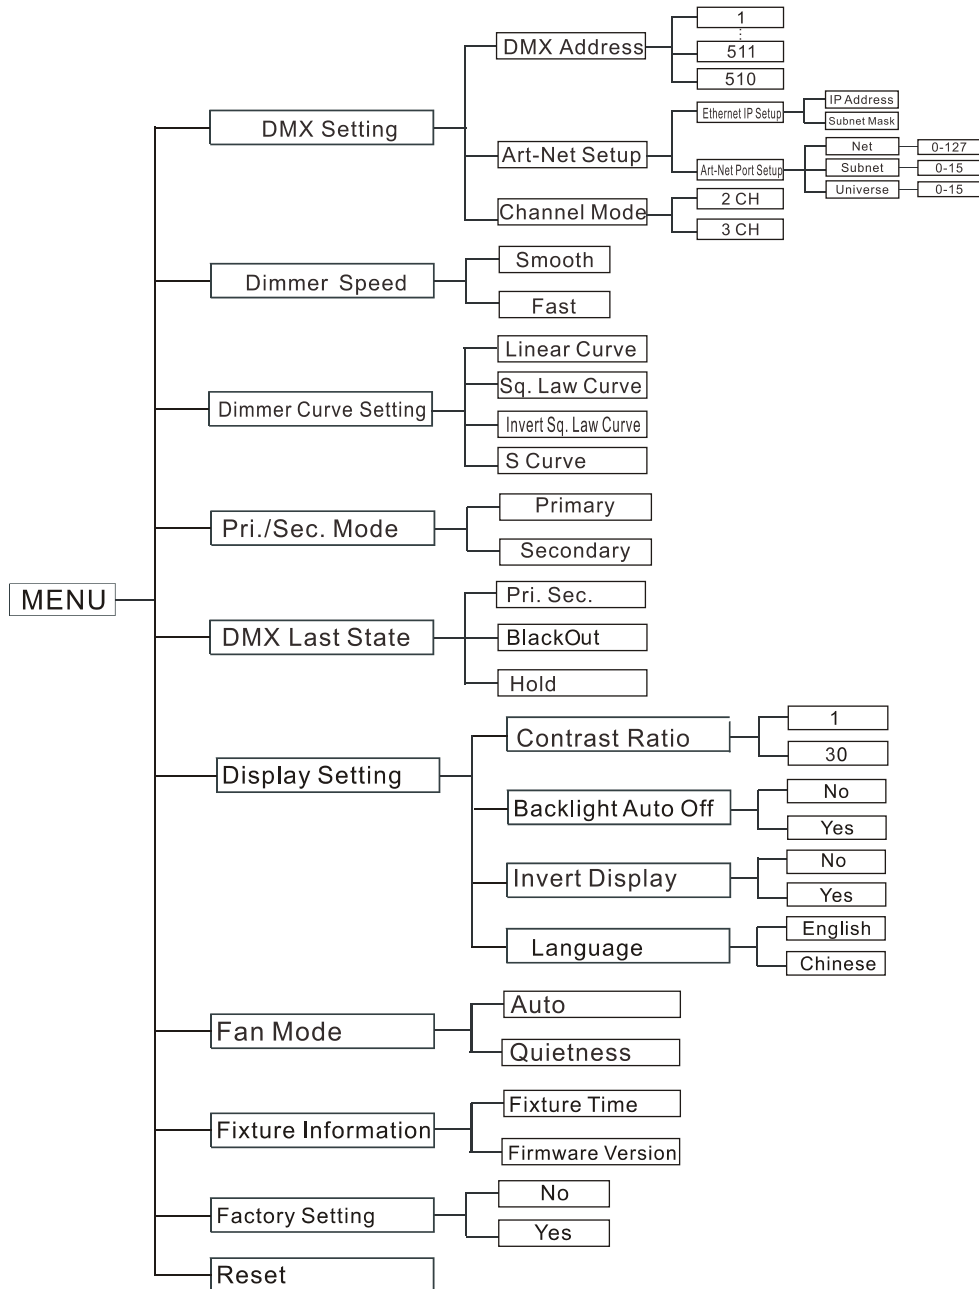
MENU

DMX Setting
DMX Address
1
⋮
511
510
Art-Net Setup
Ethernet IP Setup
IP Address
Subnet Mask
Art-Net Port Setup
Net
0-127
Subnet
0-15
Universe
0-15
Channel Mode
2 CH
3 CH

Dimmer Speed
Smooth
Fast

Dimmer Curve Setting
Linear Curve
Sq. Law Curve
Invert Sq. Law Curve
S Curve

Pri./Sec. Mode
Primary
Secondary

DMX Last State
Pri. Sec.
BlackOut
Hold

Display Setting
Contrast Ratio
1
30
Backlight Auto Off
No
Yes
Invert Display
No
Yes
Language
English
Chinese

Fan Mode
Auto
Quietness

Fixture Information
Fixture Time
Firmware Version

Factory Setting
No
Yes

Reset